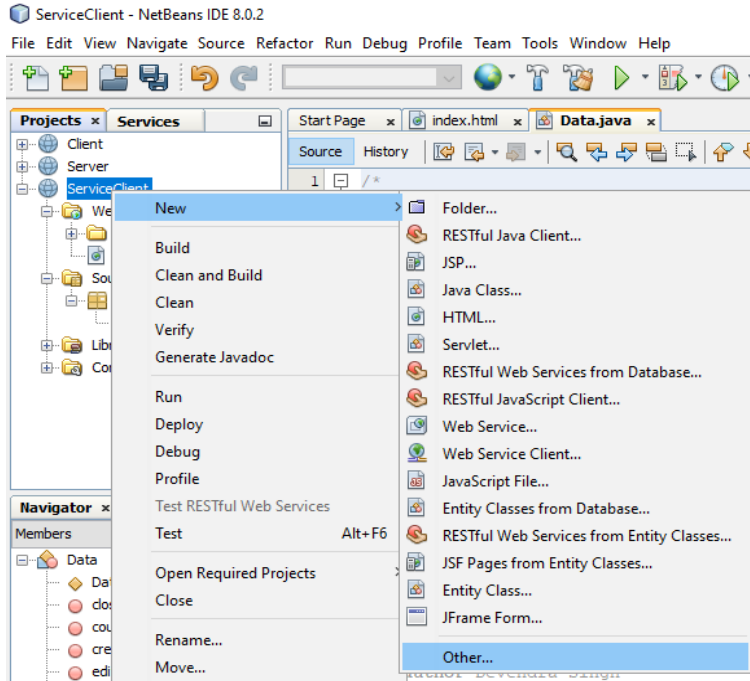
ServiceClient - NetBeans IDE 8.0.2

File Edit View Navigate Source Refactor Run Debug Profile Team Tools Window Help

Projects × Services

Client
Server
ServiceClient
We
Sou
Libr
Co

Start Page × index.html × Data.java ×

Source History

1 /*

New
Build
Clean and Build
Clean
Verify
Generate Javadoc
Run
Deploy
Debug
Profile
Test RESTful Web Services
Test Alt+F6
Open Required Projects
Close
Rename...
Move...

Folder...
RESTful Java Client...
JSP...
Java Class...
HTML...
Servlet...
RESTful Web Services from Database...
RESTful JavaScript Client...
Web Service...
Web Service Client...
JavaScript File...
Entity Classes from Database...
RESTful Web Services from Entity Classes...
JSF Pages from Entity Classes...
Entity Class...
JFrame Form...
Other...

Navigator ×
Members
Data
Dat
clos
cou
cre
edi

author Devendra Singh